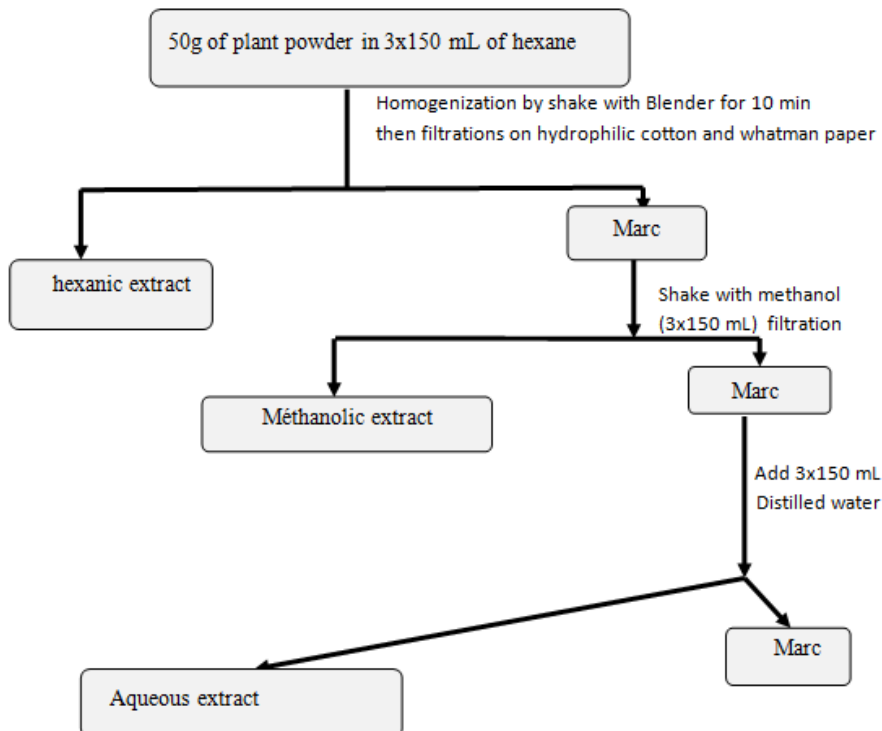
50g of plant powder in 3x150 mL of hexane

Homogenization by shake with Blender for 10 min then filtrations on hydrophilic cotton and whatman paper

Marc

hexanic extract

Shake with methanol (3x150 mL) filtration

Marc

Méthanolic extract

Add 3x150 mL Distilled water

Marc

Aqueous extract